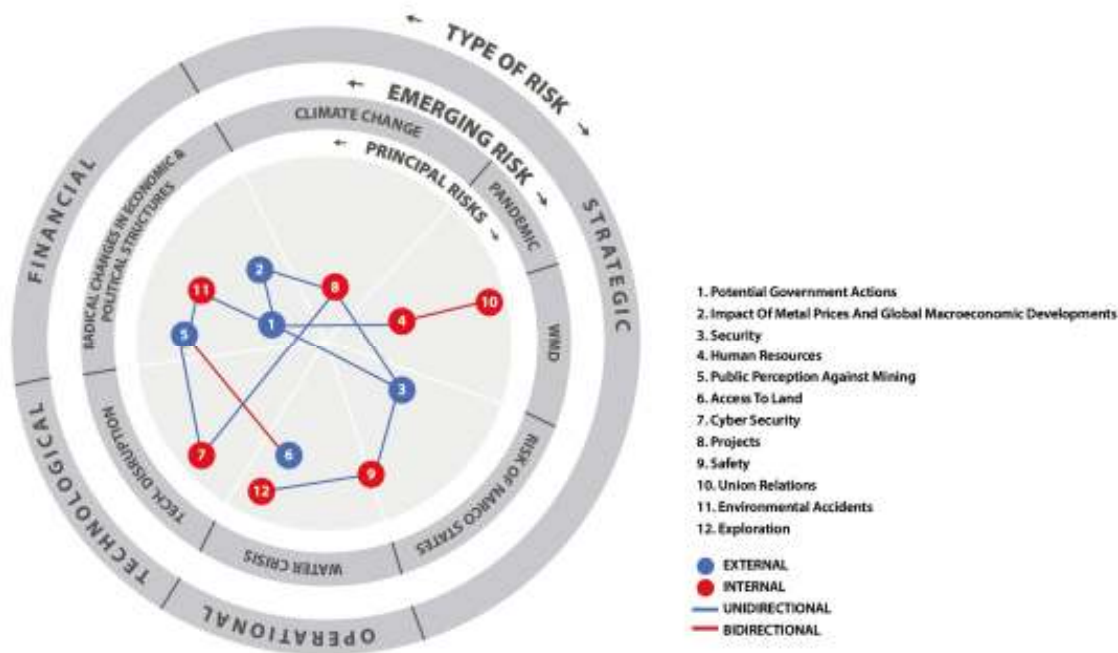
TYPE OF RISK

EMERGING RISK

PRINCIPAL RISKS

FINANCIAL

STRATEGIC

TECHNOLOGICAL

OPERATIONAL

CLIMATE CHANGE

PANDEMIC

WMD

RISK OF NARCO STATES

WATER CRISIS

TECH DISRUPTION

RADICAL CHANGES IN ECONOMIC & POLITICAL STRUCTURES

1
2
3
4
5
6
7
8
9
10
11
12

1. Potential Government Actions
2. Impact Of Metal Prices And Global Macroeconomic Developments
3. Security
4. Human Resources
5. Public Perception Against Mining
6. Access To Land
7. Cyber Security
8. Projects
9. Safety
10. Union Relations
11. Environmental Accidents
12. Exploration

EXTERNAL
INTERNAL
UNIDIRECTIONAL
BIDIRECTIONAL